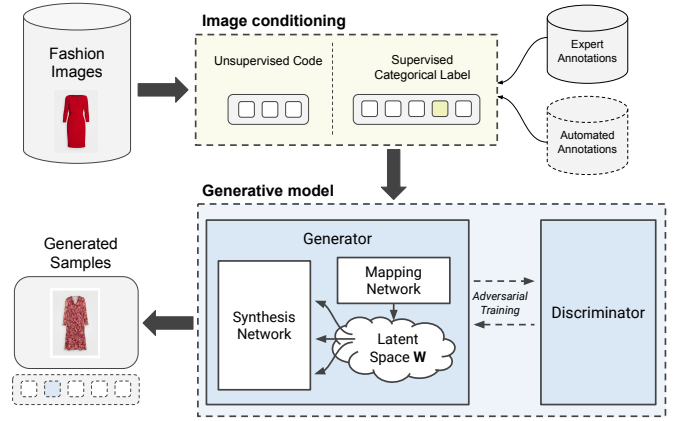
Fashion Images

Image conditioning

Unsupervised Code

Supervised Categorical Label

Expert Annotations

Automated Annotations

Generative model

Generator

Mapping Network

Synthesis Network

Latent Space **W**

Adversarial Training

Discriminator

Generated Samples